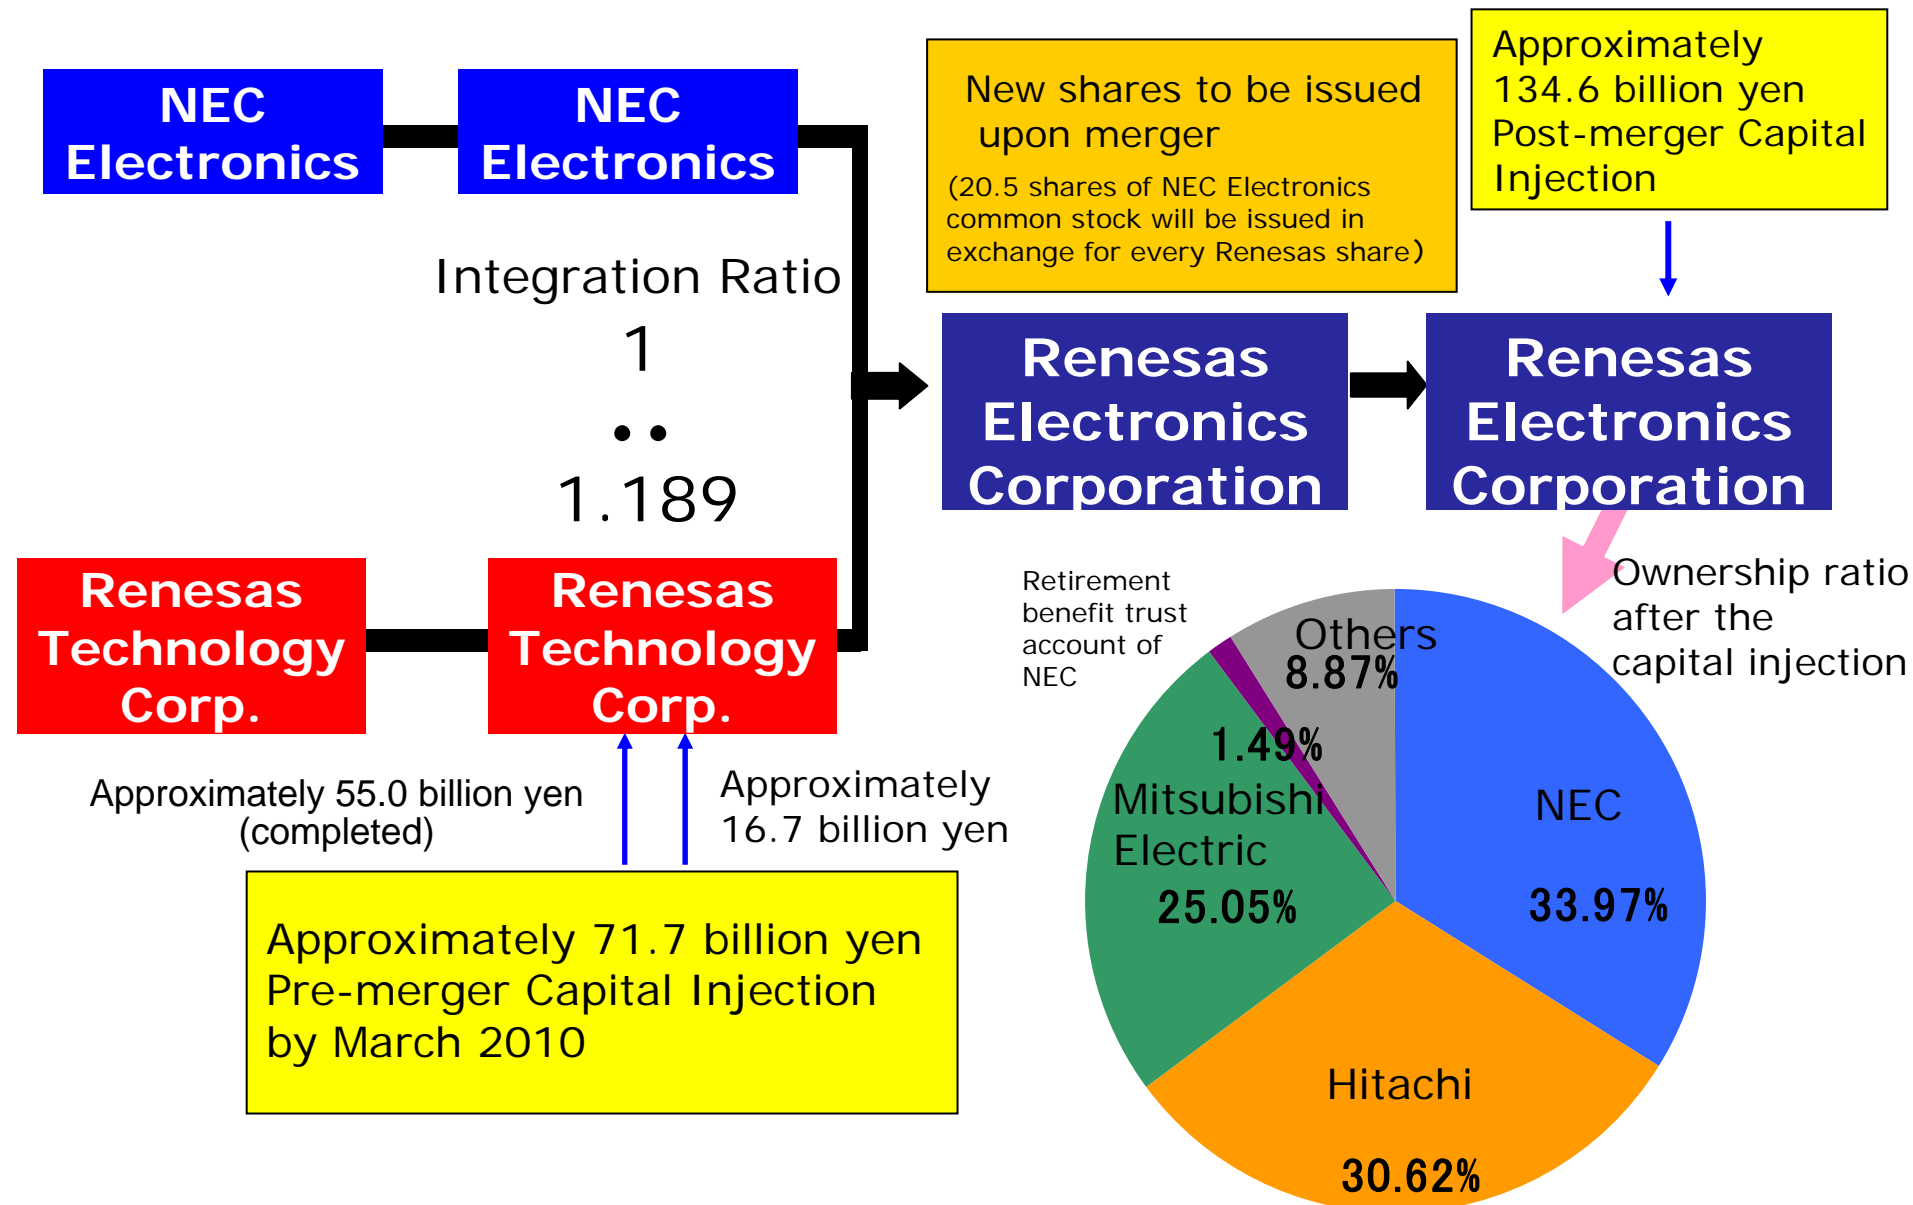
NEC Electronics

NEC Electronics

New shares to be issued upon merger

(20.5 shares of NEC Electronics common stock will be issued in exchange for every Renesas share)

Approximately 134.6 billion yen Post-merger Capital Injection

Integration Ratio

1

:

1.189

Renesas Electronics Corporation

Renesas Electronics Corporation

Renesas Technology Corp.

Renesas Technology Corp.

Ownership ratio after the capital injection

Retirement benefit trust account of NEC

Others 8.87%

1.49%

Mitsubishi Electric 25.05%

NEC 33.97%

Hitachi 30.62%

Approximately 55.0 billion yen (completed)

Approximately 16.7 billion yen

Approximately 71.7 billion yen Pre-merger Capital Injection by March 2010